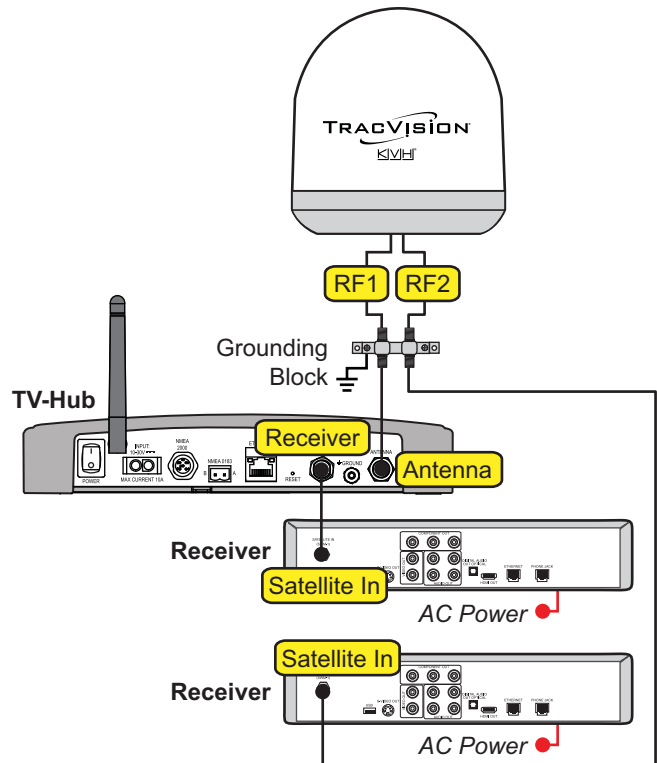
TRACVISION
KVH

RF1
RF2

Grounding Block

TV-Hub

POWER
INPUT: 10-30V
MAX CURRENT 10A
NMEA 2000
NMEA 0183
B A
RESET
Receiver
GROUND
ANTENNA
Antenna

Receiver
SATELLITE IN
COMPONENT OUT
ETHERNET
PHONE JACK
HDMI OUT
Satellite In
AC Power

Satellite In
Receiver
COMPONENT OUT
ETHERNET
PHONE JACK
HDMI OUT
AC Power